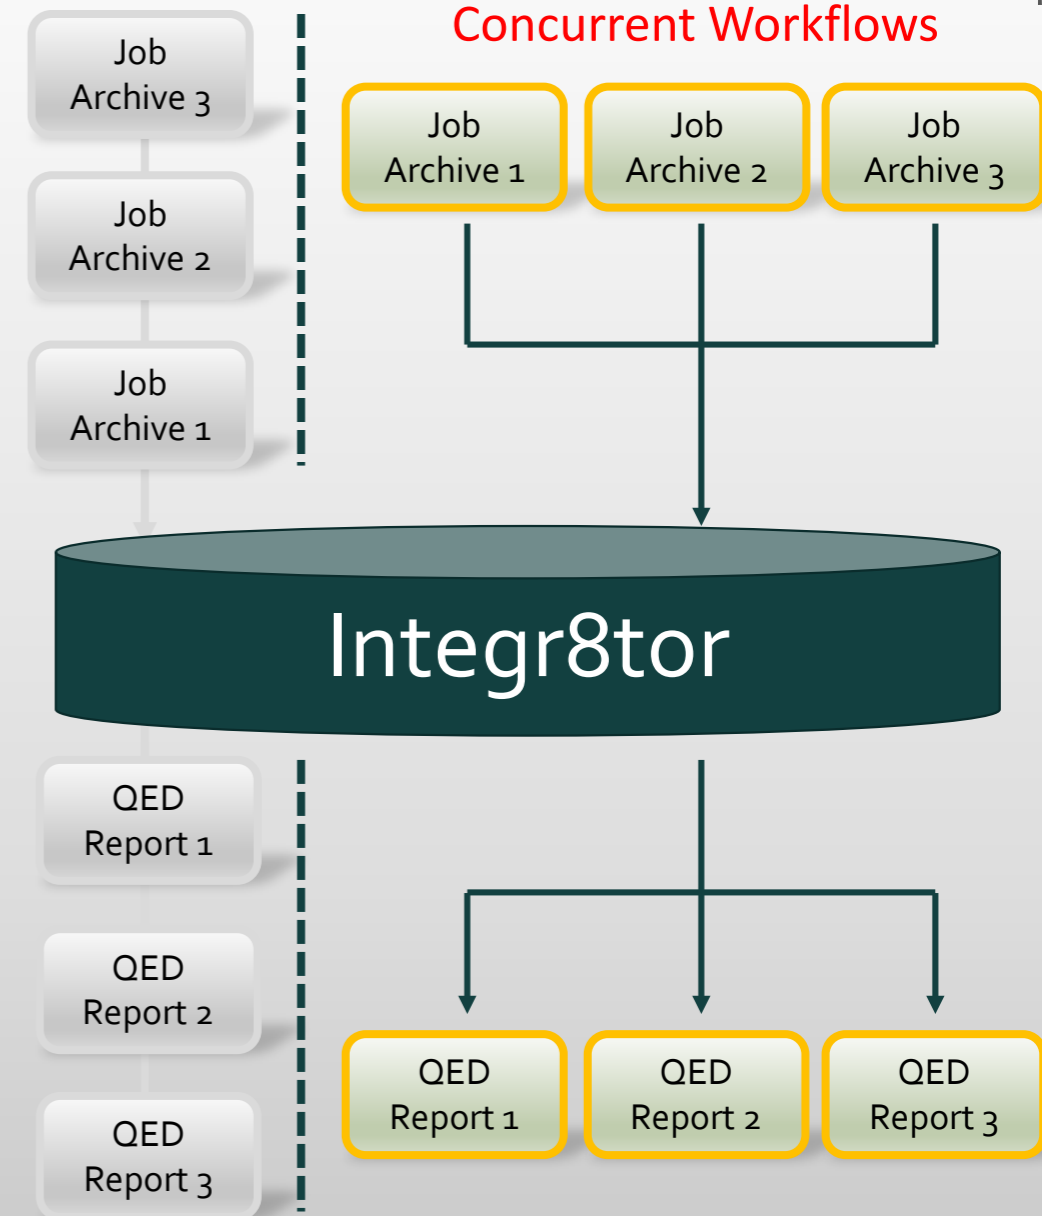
Job Archive 3

Job Archive 2

Job Archive 1

Concurrent Workflows

Job Archive 1

Job Archive 2

Job Archive 3

Integr8tor

QED Report 1

QED Report 2

QED Report 3

QED Report 1

QED Report 2

QED Report 3